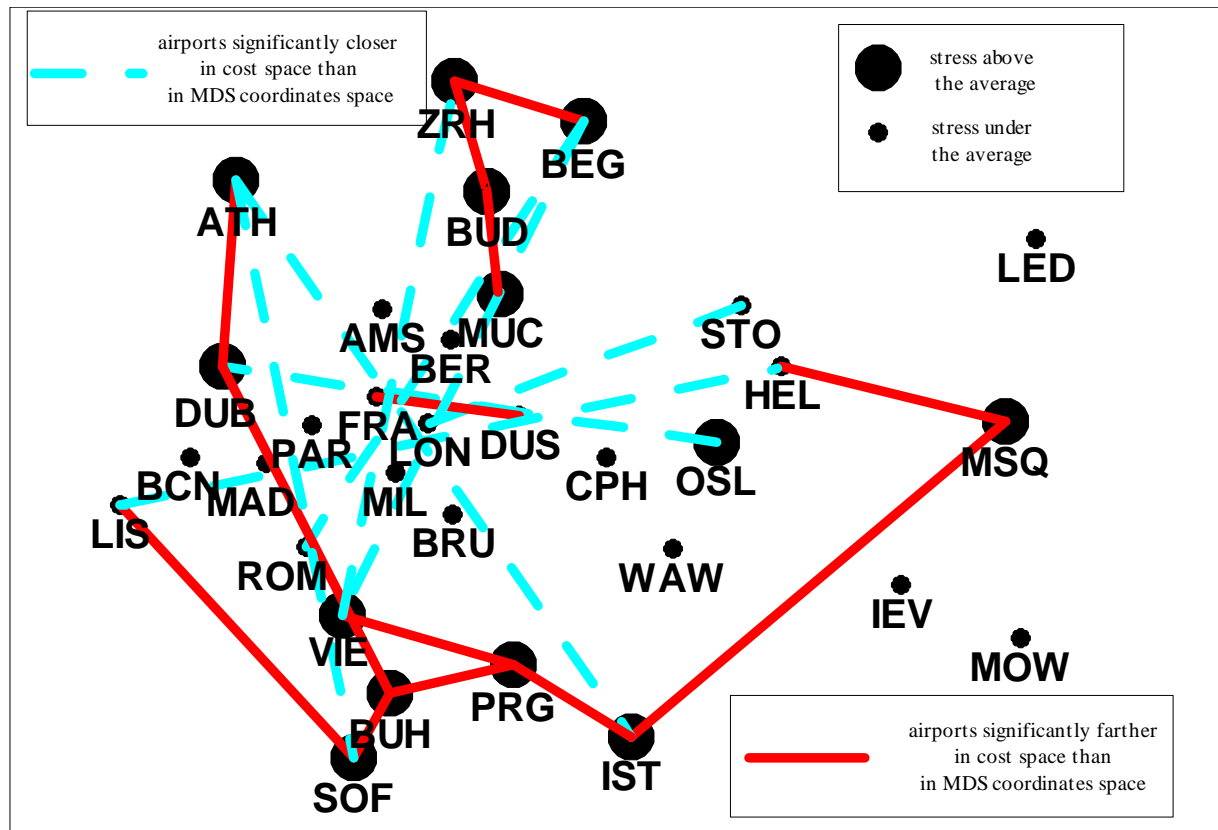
airports significantly closer in cost space than in MDS coordinates space

stress above the average

stress under the average

ZRH
BEG
ATH
BUD
LED
MUC
AMS
STO
BER
HEL
DUB
FRA
LON
DUS
MSQ
PAR
OSL
BCN
CPH
MAD
MIL
LIS
BRU
WAW
ROM
IEV
VIE
MOW
PRG
BUH
SOF
IST

airports significantly farther in cost space than in MDS coordinates space